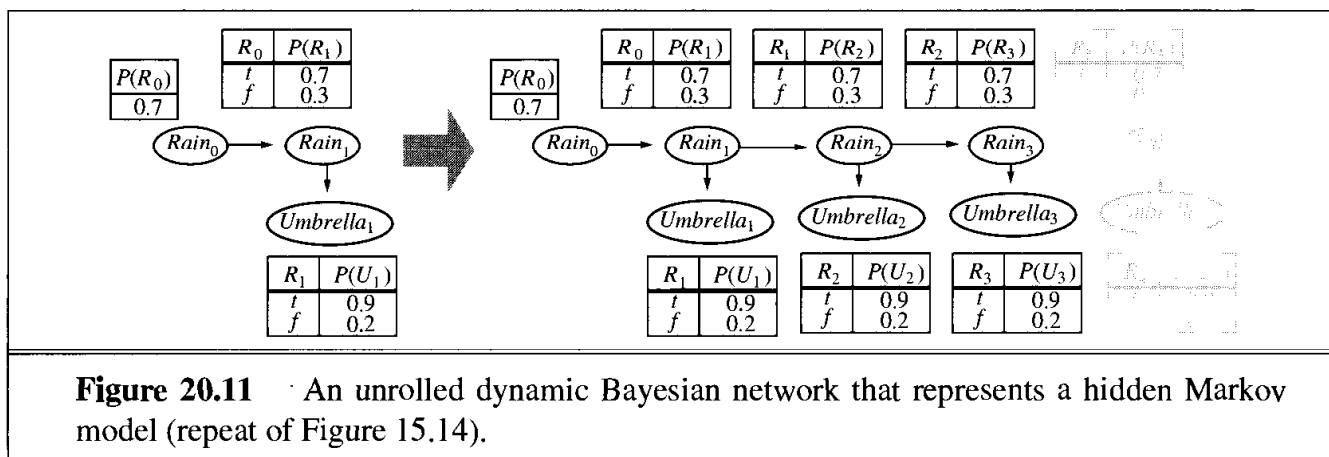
| $P(R_0)$ |
|---|
| 0.7 |

| $R_0$ | $P(R_1)$ |
|---|---|
| $t$ | 0.7 |
| $f$ | 0.3 |

$Rain_0$ $Rain_1$

$Umbrella_1$

| $R_1$ | $P(U_1)$ |
|---|---|
| $t$ | 0.9 |
| $f$ | 0.2 |

| $P(R_0)$ |
|---|
| 0.7 |

| $R_0$ | $P(R_1)$ |
|---|---|
| $t$ | 0.7 |
| $f$ | 0.3 |

| $R_1$ | $P(R_2)$ |
|---|---|
| $t$ | 0.7 |
| $f$ | 0.3 |

| $R_2$ | $P(R_3)$ |
|---|---|
| $t$ | 0.7 |
| $f$ | 0.3 |

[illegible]

$Rain_0$ $Rain_1$ $Rain_2$ $Rain_3$

$Umbrella_1$ $Umbrella_2$ $Umbrella_3$

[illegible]

| $R_1$ | $P(U_1)$ |
|---|---|
| $t$ | 0.9 |
| $f$ | 0.2 |

| $R_2$ | $P(U_2)$ |
|---|---|
| $t$ | 0.9 |
| $f$ | 0.2 |

| $R_3$ | $P(U_3)$ |
|---|---|
| $t$ | 0.9 |
| $f$ | 0.2 |

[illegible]

**Figure 20.11** An unrolled dynamic Bayesian network that represents a hidden Markov model (repeat of Figure 15.14).